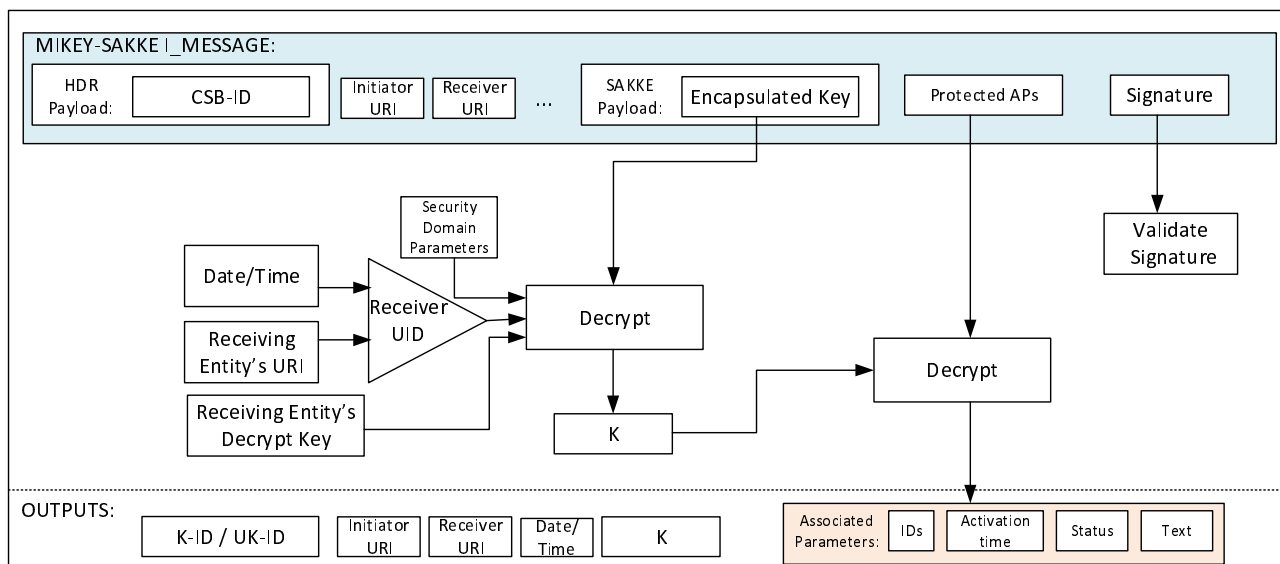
MIKEY-SAKKE I_MESSAGE:

HDR Payload: CSB-ID

Initiator URI

Receiver URI

...

SAKKE Payload: Encapsulated Key

Protected APs

Signature

Security Domain Parameters

Validate Signature

Date/Time

Receiver UID

Decrypt

Receiving Entity's URI

Decrypt

Receiving Entity's Decrypt Key

K

OUTPUTS:

K-ID / UK-ID

Initiator URI

Receiver URI

Date/ Time

K

Associated Parameters: IDs

Activation time

Status

Text